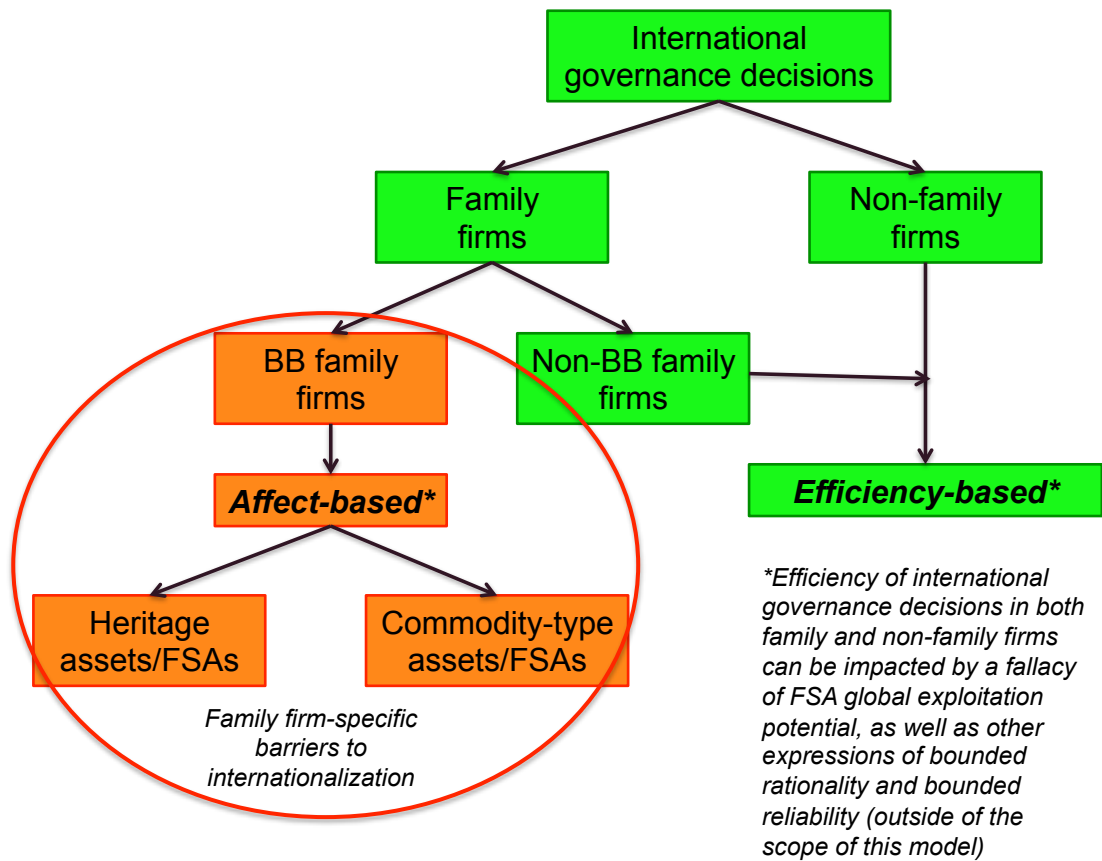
International governance decisions

Family firms

Non-family firms

BB family firms

Non-BB family firms

Affect-based*

Efficiency-based*

Heritage assets/FSAs

Commodity-type assets/FSAs

Family firm-specific barriers to internationalization

*Efficiency of international governance decisions in both family and non-family firms can be impacted by a fallacy of FSA global exploitation potential, as well as other expressions of bounded rationality and bounded reliability (outside of the scope of this model)